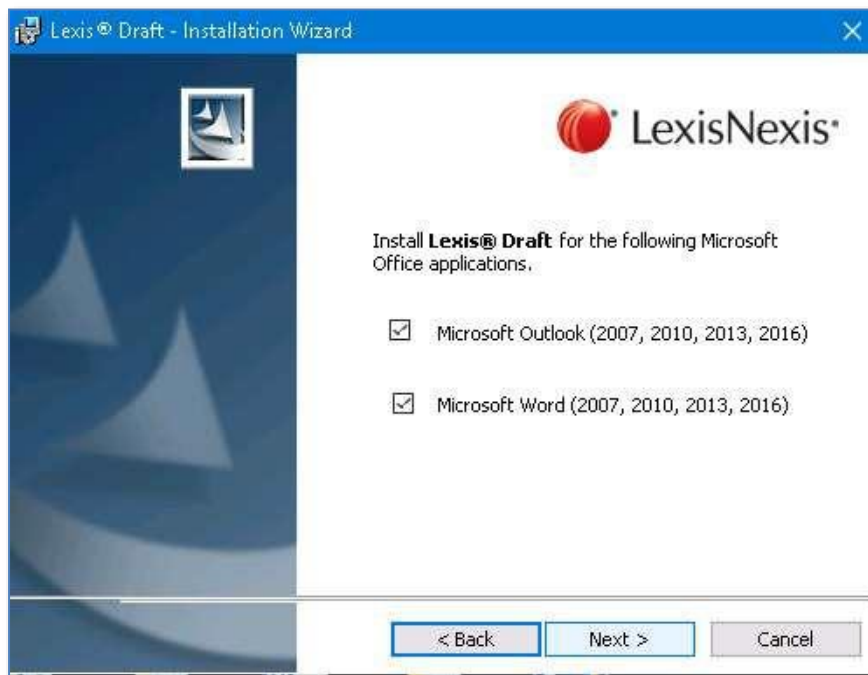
Lexis® Draft - Installation Wizard ×

LexisNexis

Install **Lexis® Draft** for the following Microsoft Office applications.

☑ Microsoft Outlook (2007, 2010, 2013, 2016)

☑ Microsoft Word (2007, 2010, 2013, 2016)

< Back Next > Cancel